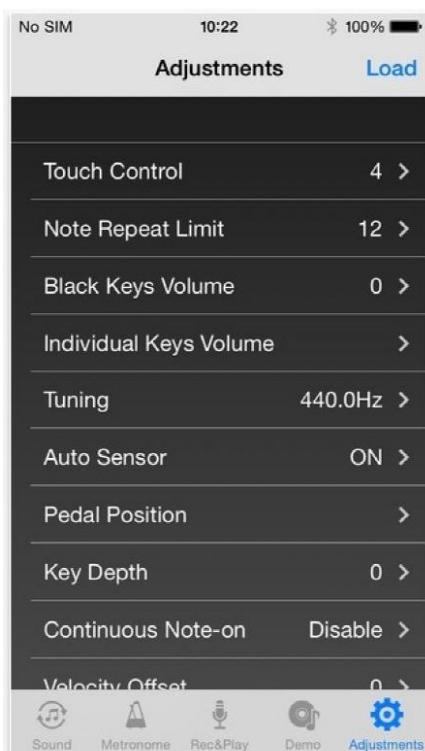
No SIM 10:22 100%

Adjustments Load

Touch Control 4 >

Note Repeat Limit 12 >

Black Keys Volume 0 >

Individual Keys Volume >

Tuning 440.0Hz >

Auto Sensor ON >

Pedal Position >

Key Depth 0 >

Continuous Note-on Disable >

Velocity Offset 0 >

Sound Metronome Rec&Play Demo Adjustments